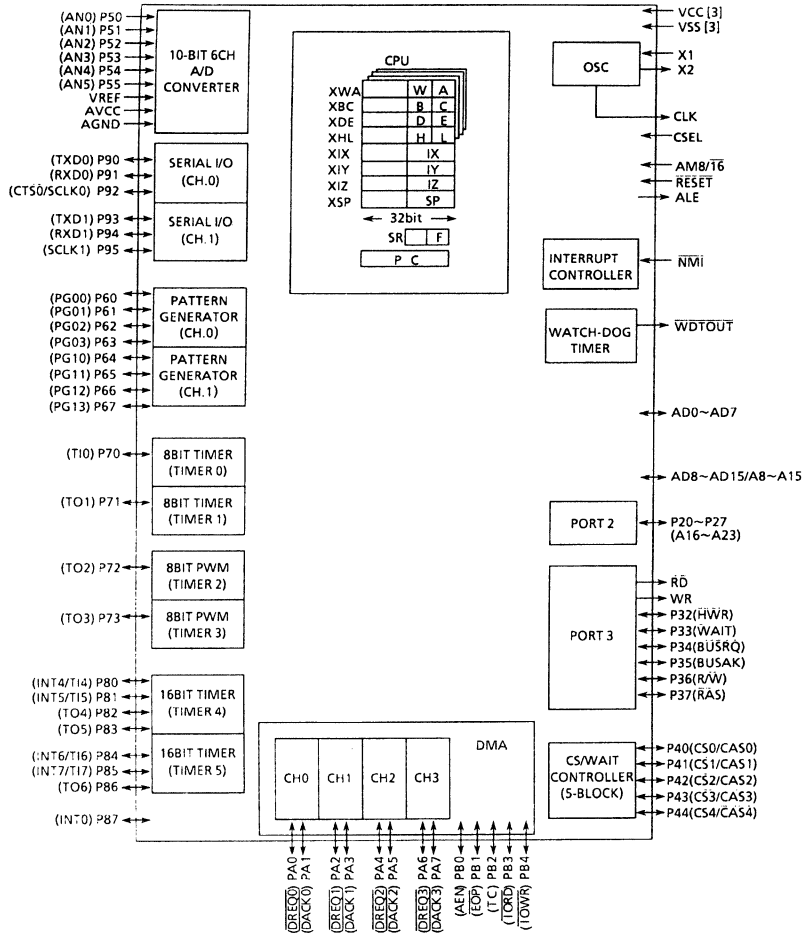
(AN0) P50
(AN1) P51
(AN2) P52
(AN3) P53
(AN4) P54
(AN5) P55
VREF
AVCC
AGND

10-BIT 6CH A/D CONVERTER

(TXD0) P90
(RXD0) P91
(CTS0/SCLK0) P92

SERIAL I/O (CH.0)

(TXD1) P93
(RXD1) P94
(SCLK1) P95

SERIAL I/O (CH.1)

(PG00) P60
(PG01) P61
(PG02) P62
(PG03) P63

PATTERN GENERATOR (CH.0)

(PG10) P64
(PG11) P65
(PG12) P66
(PG13) P67

PATTERN GENERATOR (CH.1)

(TI0) P70

8BIT TIMER (TIMER 0)

(TO1) P71

8BIT TIMER (TIMER 1)

(TO2) P72

8BIT PWM (TIMER 2)

(TO3) P73

8BIT PWM (TIMER 3)

(INT4/TI4) P80
(INT5/TI5) P81
(TO4) P82
(TO5) P83

16BIT TIMER (TIMER 4)

(INT6/TI6) P84
(INT7/TI7) P85
(TO6) P86

16BIT TIMER (TIMER 5)

(INT0) P87

CPU

| XWA | W | A |
|---|---|---|
| XBC | B | C |
| XDE | D | E |
| XHL | H | L |
| XIX | | IX |
| XIY | | IY |
| XIZ | | IZ |
| XSP | | SP |

32bit

SR F

P C

VCC [3]
VSS [3]

OSC

X1
X2
CLK
CSEL
AM8/$\overline{16}$
$\overline{RESET}$
ALE

INTERRUPT CONTROLLER

$\overline{NMI}$

WATCH-DOG TIMER

$\overline{WDTOUT}$

AD0~AD7

AD8~AD15/A8~A15

PORT 2

P20~P27 (A16~A23)

PORT 3

$\overline{RD}$
$\overline{WR}$
P32($\overline{HWR}$)
P33($\overline{WAIT}$)
P34($\overline{BUSRQ}$)
P35(BUSAK)
P36(R/$\overline{W}$)
P37($\overline{RAS}$)

DMA

CH0 CH1 CH2 CH3

CS/WAIT CONTROLLER (5-BLOCK)

P40(CS0/$\overline{CAS0}$)
P41(CS1/$\overline{CAS1}$)
P42(CS2/$\overline{CAS2}$)
P43(CS3/$\overline{CAS3}$)
P44(CS4/$\overline{CAS4}$)

($\overline{DREQ0}$) PA0
($\overline{DACK0}$) PA1
($\overline{DREQ1}$) PA2
($\overline{DACK1}$) PA3
($\overline{DREQ2}$) PA4
($\overline{DACK2}$) PA5
($\overline{DREQ3}$) PA6
($\overline{DACK3}$) PA7
(AEN) PB0
($\overline{EOP}$) PB1
(TC) PB2
($\overline{IORD}$) PB3
($\overline{IOWR}$) PB4